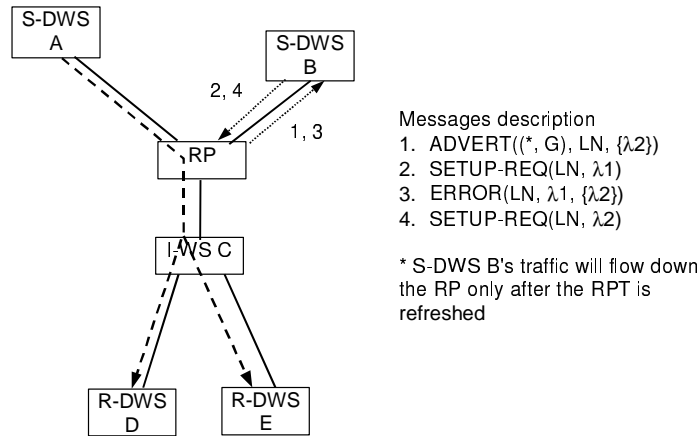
S-DWS A

S-DWS B

2, 4

1, 3

RP

I-WS C

R-DWS D

R-DWS E

Messages description
1. ADVERT((*, G), LN, {$\lambda 2$})
2. SETUP-REQ(LN, $\lambda 1$)
3. ERROR(LN, $\lambda 1$, {$\lambda 2$})
4. SETUP-REQ(LN, $\lambda 2$)

* S-DWS B's traffic will flow down the RP only after the RPT is refreshed